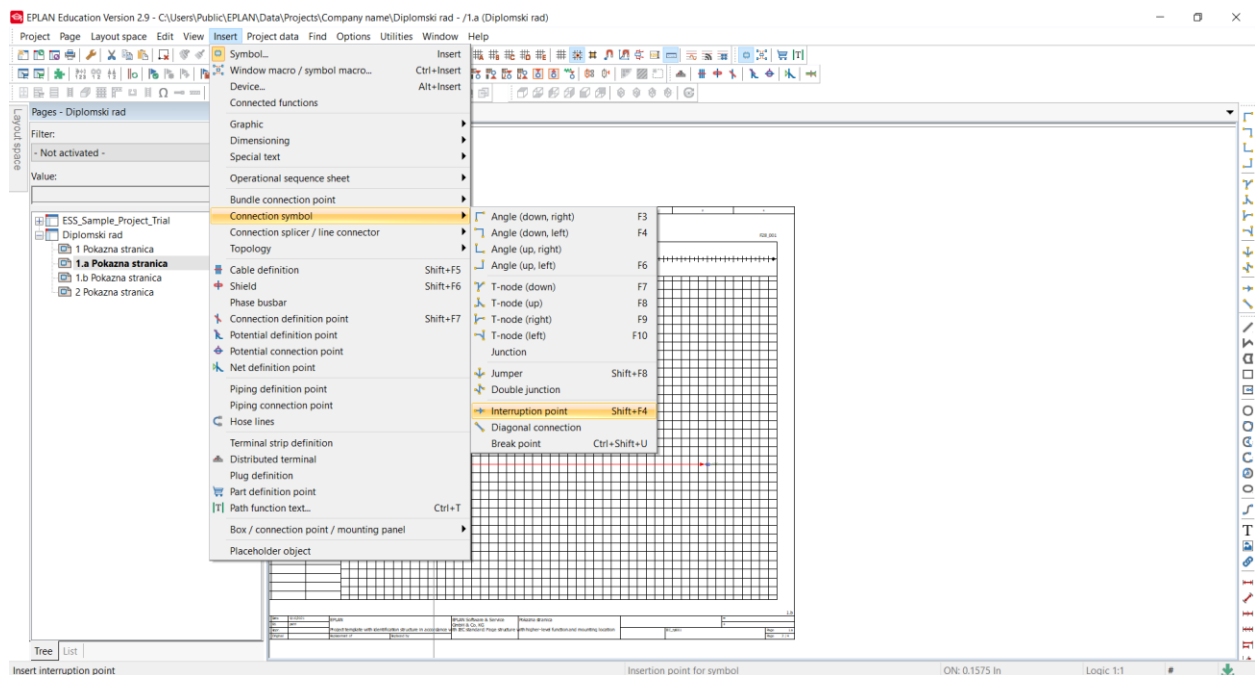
EPLAN Education Version 2.9 - C:\Users\Public\EPLAN\Data\Projects\Company name\Diplomski rad - /1.a (Diplomski rad)

Project Page Layout space Edit View Insert Project data Find Options Utilities Window Help

Layout space

Pages - Diplomski rad

Filter:

- Not activated -

Value:

ESS_Sample_Project_Trial
Diplomski rad
1 Pokazna stranica
1.a Pokazna stranica
1.b Pokazna stranica
2 Pokazna stranica

Tree List

Symbol... Insert
Window macro / symbol macro... Ctrl+Insert
Device... Alt+Insert
Connected functions
Graphic
Dimensioning
Special text
Operational sequence sheet
Bundle connection point
Connection symbol
Connection splicer / line connector
Topology
Cable definition Shift+F5
Shield Shift+F6
Phase busbar
Connection definition point Shift+F7
Potential definition point
Potential connection point
Net definition point
Piping definition point
Piping connection point
Hose lines
Terminal strip definition
Distributed terminal
Plug definition
Part definition point
Path function text... Ctrl+T
Box / connection point / mounting panel
Placeholder object

Angle (down, right) F3
Angle (down, left) F4
Angle (up, right)
Angle (up, left) F6
T-node (down) F7
T-node (up) F8
T-node (right) F9
T-node (left) F10
Junction
Jumper Shift+F8
Double junction
Interruption point Shift+F4
Diagonal connection
Break point Ctrl+Shift+U

Insert interruption point

Insertion point for symbol

ON: 0.1575 In

Logic 1:1

#